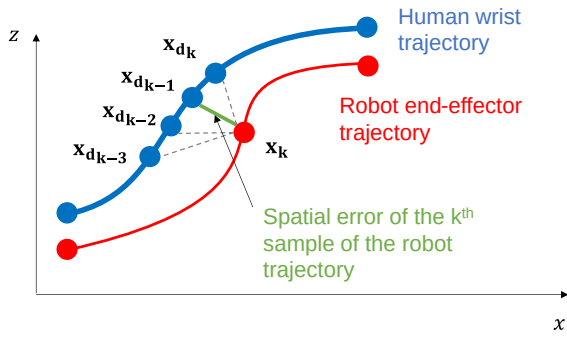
$z$

Human wrist trajectory

$\mathbf{x_{d_k}}$

$\mathbf{x_{d_{k-1}}}$

$\mathbf{x_{d_{k-2}}}$

$\mathbf{x_{d_{k-3}}}$

Robot end-effector trajectory

$\mathbf{x_k}$

Spatial error of the k$^{th}$ sample of the robot trajectory

$x$